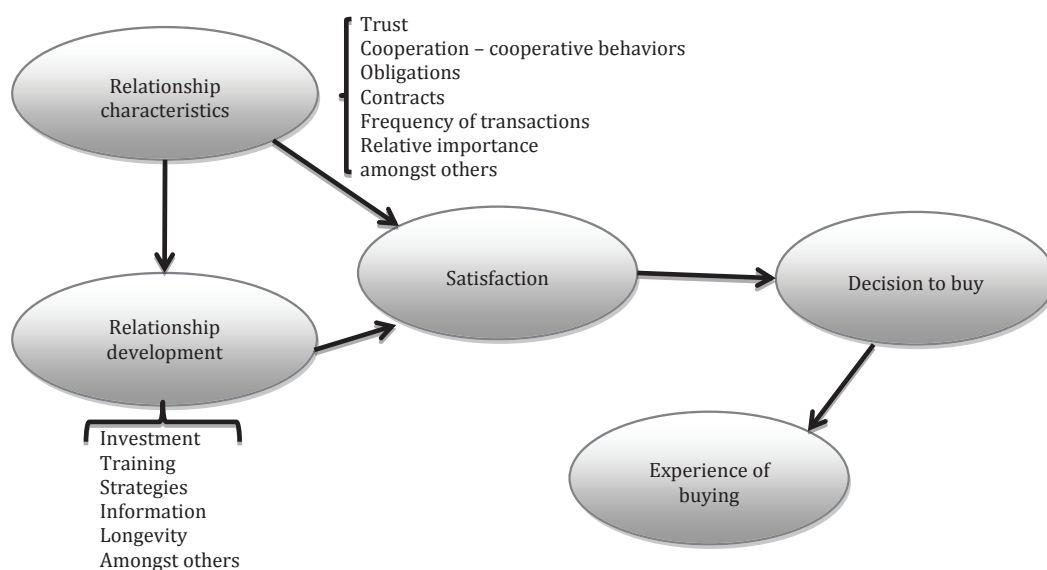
Relationship characteristics

Trust
Cooperation – cooperative behaviors
Obligations
Contracts
Frequency of transactions
Relative importance
amongst others

Satisfaction

Decision to buy

Relationship development

Investment
Training
Strategies
Information
Longevity
Amongst others

Experience of buying